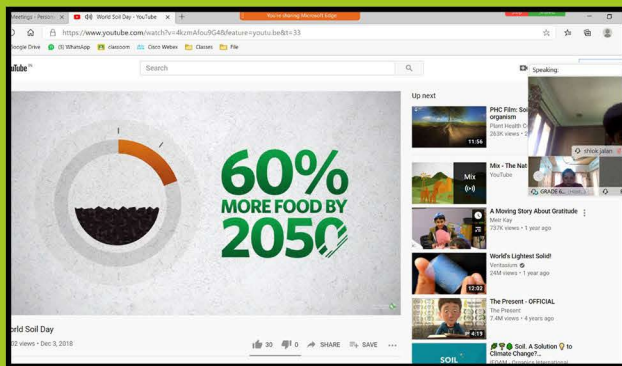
Meetings - Person | World Soil Day - YouTube | +

You're sharing Microsoft Edge

https://www.youtube.com/watch?v=4kzmAfou9G4&feature=youtu.be&t=33

Google Drive (3) WhatsApp classom Cisco Webex Classes File

YouTube IN

Search

Speaking:

chhok jalan

GRADE 6...

60%
MORE FOOD BY
2050

Up next

PHC Film: Soi organism
Plant Health C
263K views • 2

11:56

Mix - The Nat
YouTube

Mix

A Moving Story About Gratitude
Meir Kay
737K views • 1 year ago

World's Lightest Solid!
Veritasium
24M views • 1 year ago

12:02

The Present - OFFICIAL
The Present
7.4M views • 4 years ago

4:19

Soil. A Solution to Climate Change?...

SOIL

orld Soil Day
02 views • Dec 3, 2018

30 0 SHARE SAVE ...